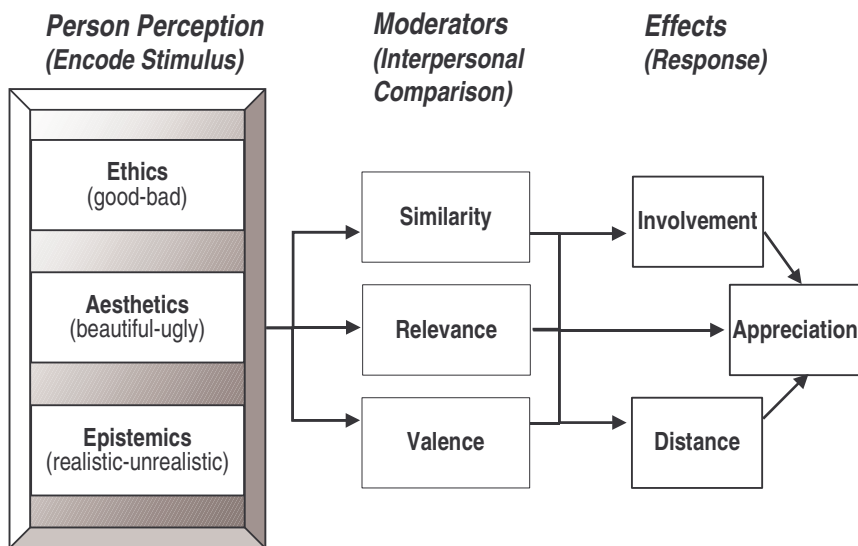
Person Perception
(Encode Stimulus)

Moderators
(Interpersonal Comparison)

Effects
(Response)

Ethics
(good-bad)

Aesthetics
(beautiful-ugly)

Epistemics
(realistic-unrealistic)

Similarity

Relevance

Valence

Involvement

Appreciation

Distance